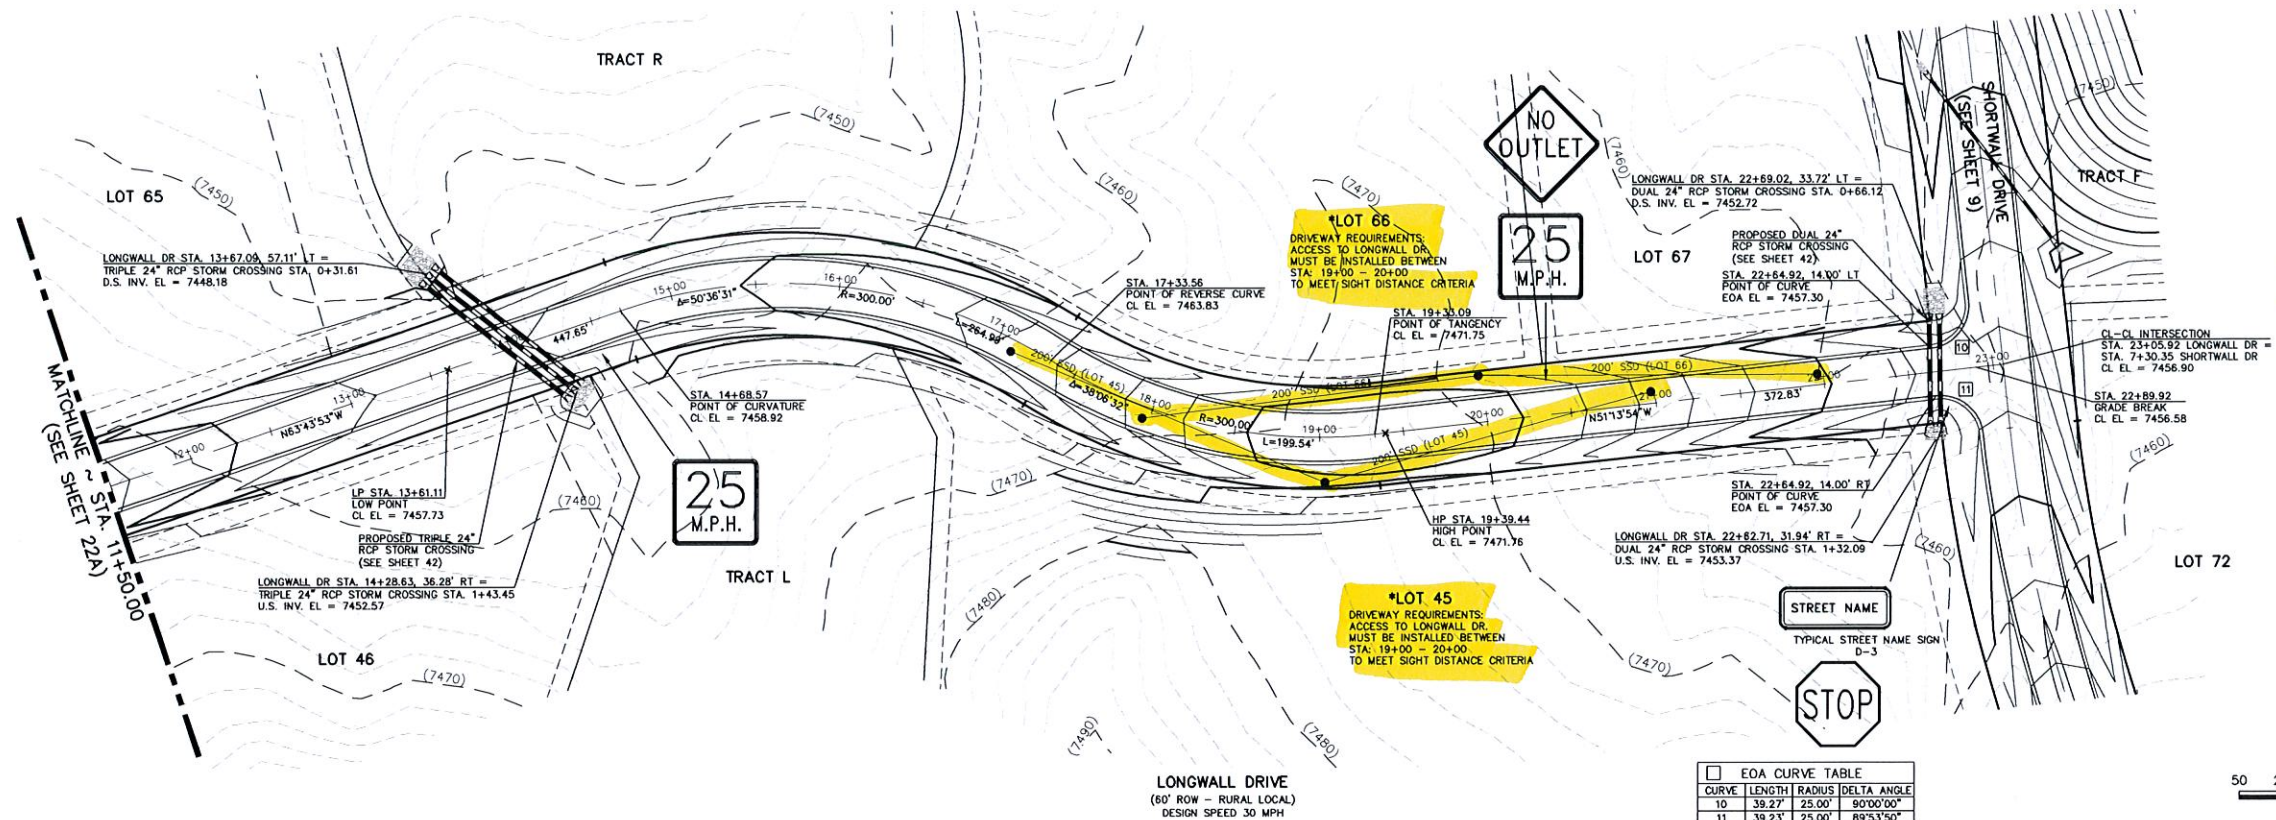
TRACT R

(7450)

(7460)

(7470)

(7460)

(7450)

NO OUTLET

25 M.P.H.

LOT 65

(7450)

LONGWALL DR STA. 13+67.09, 57.11' LT = TRIPLE 24" RCP STORM CROSSING STA. 0+31.61 D.S. INV. EL = 7448.18

MATCHLINE ~ STA. 11+50.00 (SEE SHEET 22A)

*LOT 66
DRIVEWAY REQUIREMENTS: ACCESS TO LONGWALL DR. MUST BE INSTALLED BETWEEN STA: 19+00 – 20+00 TO MEET SIGHT DISTANCE CRITERIA

LONGWALL DR STA. 22+69.02, 33.72' LT = DUAL 24" RCP STORM CROSSING STA. 0+66.12 D.S. INV. EL = 7452.72

SHORTWALL DRIVE (SEE SHEET 9)

TRACT F

LOT 67

PROPOSED DUAL 24" RCP STORM CROSSING (SEE SHEET 42)

STA. 22+64.92, 14.00' LT POINT OF CURVE EOA EL = 7457.30

STA. 17+33.56 POINT OF REVERSE CURVE CL EL = 7463.83

STA. 19+33.09 POINT OF TANGENCY CL EL = 7471.75

15+00 Δ=50°36'31" 16+00 R=300.00'

447.65'

L=264.98'

17+00

200' SSD (LOT 45)

Δ=38°06'32"

18+00

R=300.00'

L=199.54'

19+00

200' SSD (LOT 66)

20+00

200' SSD (LOT 45)

N51°13'54"W

21+00

200' SSD (LOT 66)

372.83'

22+00

23+00

10

11

CL-CL INTERSECTION STA. 23+05.92 LONGWALL DR = STA. 7+30.35 SHORTWALL DR CL EL = 7456.90

STA. 22+89.92 GRADE BREAK CL EL = 7456.58

(7460)

13+00

N63°43'53"W

12+00

STA. 14+68.57 POINT OF CURVATURE CL EL = 7458.92

25 M.P.H.

(7470)

LP STA. 13+61.11 LOW POINT CL EL = 7457.73

PROPOSED TRIPLE 24" RCP STORM CROSSING (SEE SHEET 42)

(7460)

LONGWALL DR STA. 14+28.63, 36.28' RT = TRIPLE 24" RCP STORM CROSSING STA. 1+43.45 U.S. INV. EL = 7452.57

TRACT L

HP STA. 19+39.44 HIGH POINT CL EL = 7471.76

STA. 22+64.92, 14.00' RT POINT OF CURVE EOA EL = 7457.30

LONGWALL DR STA. 22+82.71, 31.94' RT = DUAL 24" RCP STORM CROSSING STA. 1+32.09 U.S. INV. EL = 7453.37

(7460)

LOT 72

*LOT 45
DRIVEWAY REQUIREMENTS: ACCESS TO LONGWALL DR. MUST BE INSTALLED BETWEEN STA: 19+00 – 20+00 TO MEET SIGHT DISTANCE CRITERIA

STREET NAME

TYPICAL STREET NAME SIGN D-3

(7480)

(7470)

STOP

LOT 46

(7470)

(7490)

(7480)

LONGWALL DRIVE
(60' ROW – RURAL LOCAL)
DESIGN SPEED 30 MPH

| EOA CURVE TABLE | | | |
|---|---|---|---|
| CURVE | LENGTH | RADIUS | DELTA ANGLE |
| 10 | 39.27' | 25.00' | 90°00'00" |
| 11 | 39.23' | 25.00' | 89°53'50" |

50